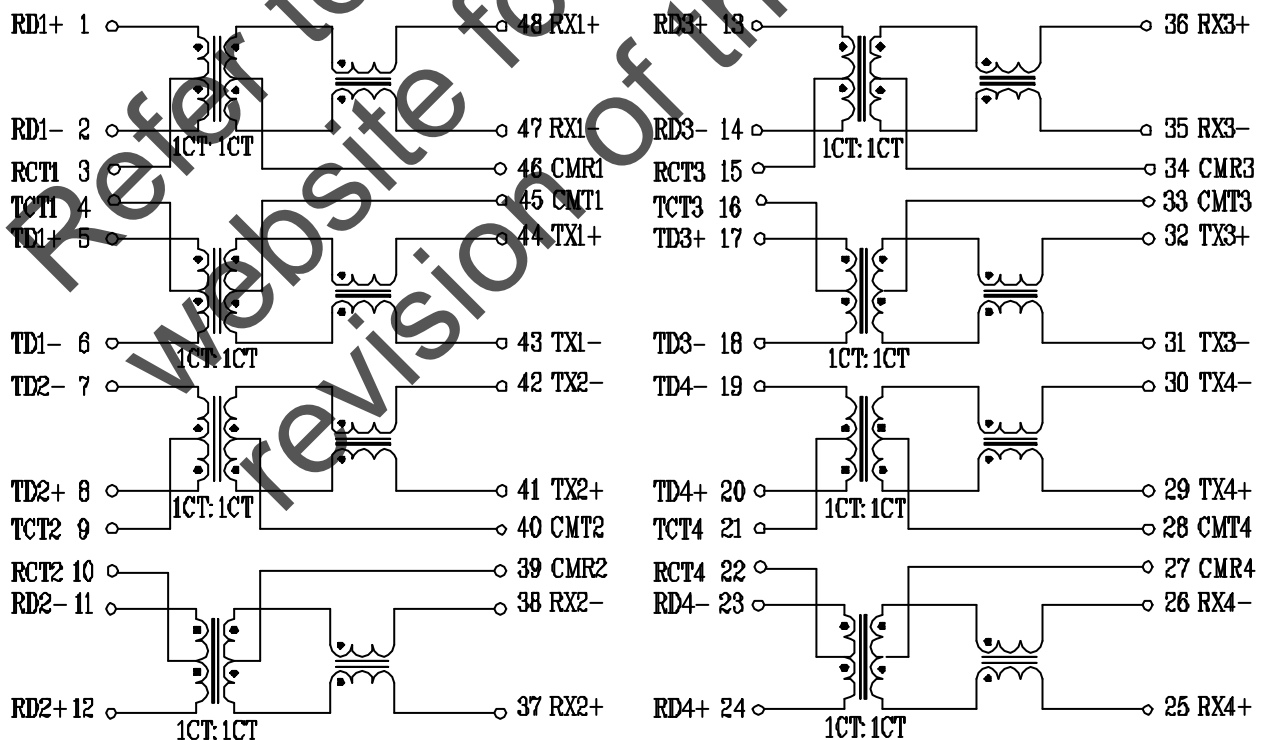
RD1+ 1
48 RX1+
RD1- 2
47 RX1-
1CT:1CT
RCT1 3
46 CMR1
TCT1 4
45 CMT1
TD1+ 5
44 TX1+
TD1- 6
43 TX1-
1CT:1CT
TD2- 7
42 TX2-
TD2+ 8
41 TX2+
1CT:1CT
TCT2 9
40 CMT2
RCT2 10
39 CMR2
RD2- 11
38 RX2-
RD2+ 12
37 RX2+
1CT:1CT

RD3+ 13
36 RX3+
RD3- 14
35 RX3-
1CT:1CT
RCT3 15
34 CMR3
TCT3 16
33 CMT3
TD3+ 17
32 TX3+
TD3- 18
31 TX3-
1CT:1CT
TD4- 19
30 TX4-
TD4+ 20
29 TX4+
1CT:1CT
TCT4 21
28 CMT4
RCT4 22
27 CMR4
RD4- 23
26 RX4-
RD4+ 24
25 RX4+
1CT:1CT

Refer to website for the revision of this